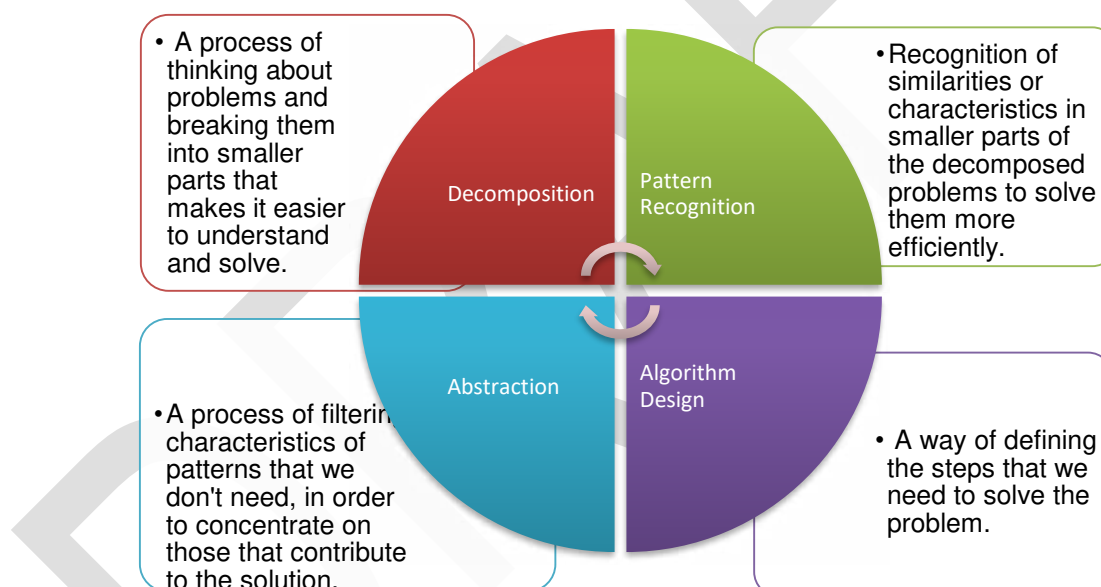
• A process of thinking about problems and breaking them into smaller parts that makes it easier to understand and solve.

Decomposition

Pattern Recognition

• Recognition of similarities or characteristics in smaller parts of the decomposed problems to solve them more efficiently.

• A process of filterin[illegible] characteristics of patterns that we don't need, in order to concentrate on those that contribute to the solution.

Abstraction

Algorithm Design

• A way of defining the steps that we need to solve the problem.